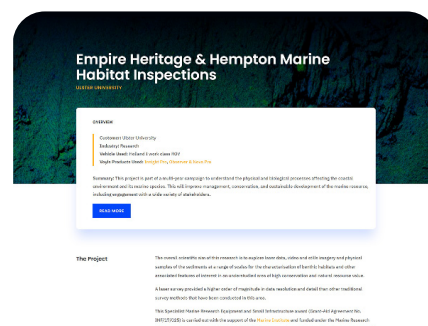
Empire Heritage & Hempton Marine Habitat Inspections

ULSTER UNIVERSITY

OVERVIEW

Customer: Ulster University
Industry: Research
Vehicle Used: Holland 1 and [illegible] ROV
Main Products Used: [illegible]

Summary: This project is part of a multi-year campaign to understand the physical and biological processes affecting the coastal environment and its marine species. This will improve management, conservation, and sustainable development of this marine resource, including engagement with a wide variety of stakeholders.

READ MORE

The Project

The overall scientific aim of this research is to explore laser data, video and still imagery and physical samples of the sediments at a range of scales for the characterisation of benthic habitats and other associated features of interest in an unprotected area of high conservation and natural resource value.

A laser survey provided a higher order of magnitude in data resolution and detail than other traditional survey methods that have been conducted in this area.

This Specialist Marine Research Equipment and Small Infrastructure award (Grant-Aid Agreement No. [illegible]) is co-funded with the support of the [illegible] and funded under the Marine Research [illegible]